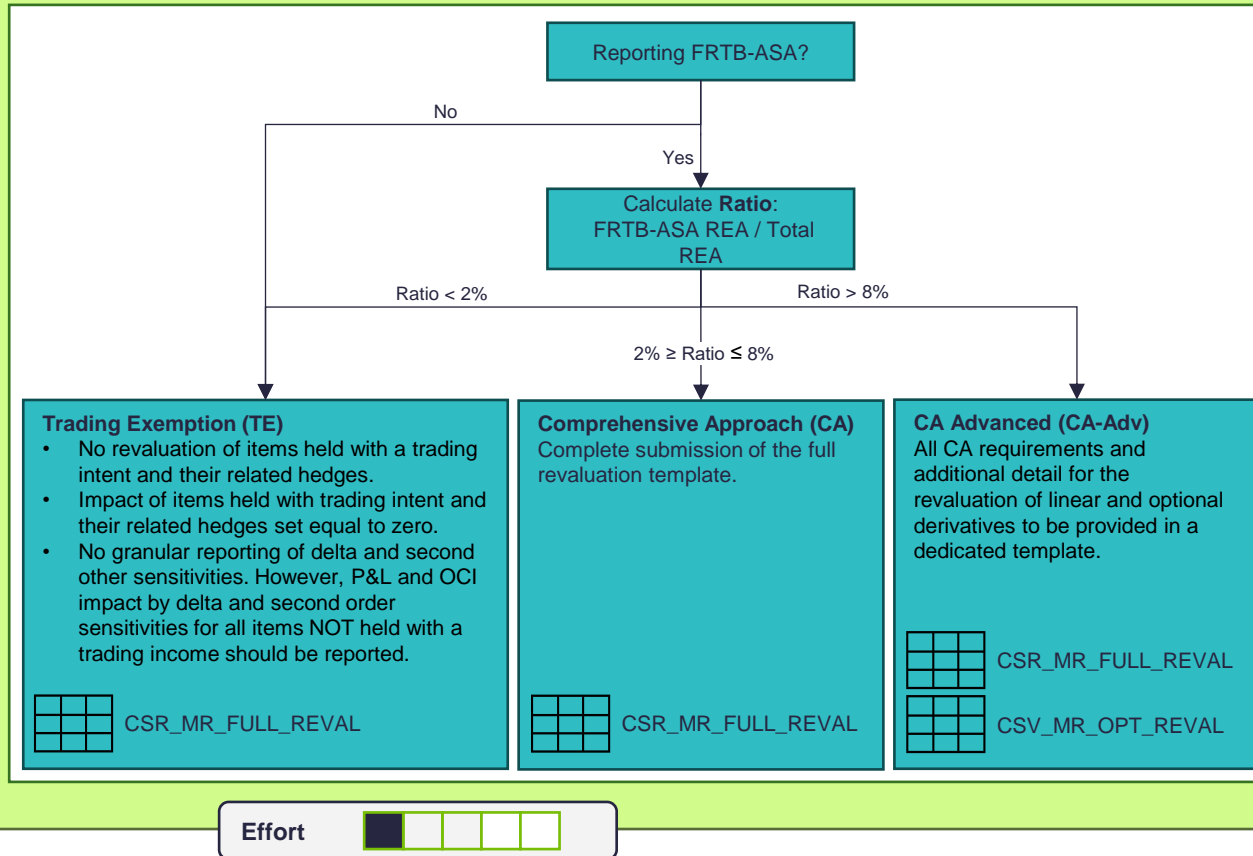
Reporting FRTB-ASA?

No

Yes

Calculate **Ratio**: FRTB-ASA REA / Total REA

Ratio < 2%

Ratio > 8%

2% ≥ Ratio ≤ 8%

**Trading Exemption (TE)**
- No revaluation of items held with a trading intent and their related hedges.
- Impact of items held with trading intent and their related hedges set equal to zero.
- No granular reporting of delta and second other sensitivities. However, P&L and OCI impact by delta and second order sensitivities for all items NOT held with a trading income should be reported.

CSR_MR_FULL_REVAL

**Comprehensive Approach (CA)**
Complete submission of the full revaluation template.

CSR_MR_FULL_REVAL

**CA Advanced (CA-Adv)**
All CA requirements and additional detail for the revaluation of linear and optional derivatives to be provided in a dedicated template.

CSR_MR_FULL_REVAL

CSV_MR_OPT_REVAL

Effort